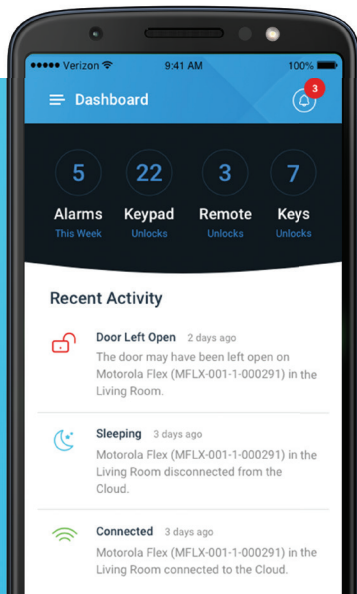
Verizon 9:41 AM 100%

Dashboard

3

5
Alarms
This Week

22
Keypad
Unlocks

3
Remote
Unlocks

7
Keys
Unlocks

Recent Activity

Door Left Open 2 days ago
The door may have been left open on Motorola Flex (MFLX-001-1-000291) in the Living Room.

Sleeping 3 days ago
Motorola Flex (MFLX-001-1-000291) in the Living Room disconnected from the Cloud.

Connected 3 days ago
Motorola Flex (MFLX-001-1-000291) in the Living Room connected to the Cloud.